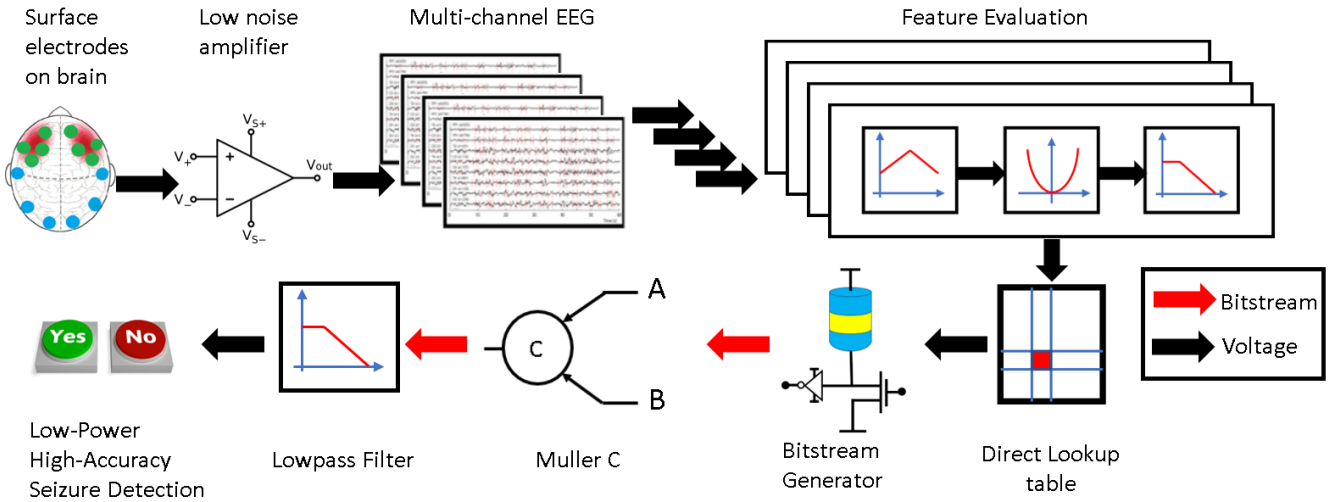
Surface electrodes on brain

Low noise amplifier

$V_{S+}$

$V_+$

$V_-$

$V_{out}$

$V_{S-}$

Multi-channel EEG

Feature Evaluation

Bitstream

Voltage

Yes

No

Low-Power High-Accuracy Seizure Detection

Lowpass Filter

C

A

B

Muller C

Bitstream Generator

Direct Lookup table